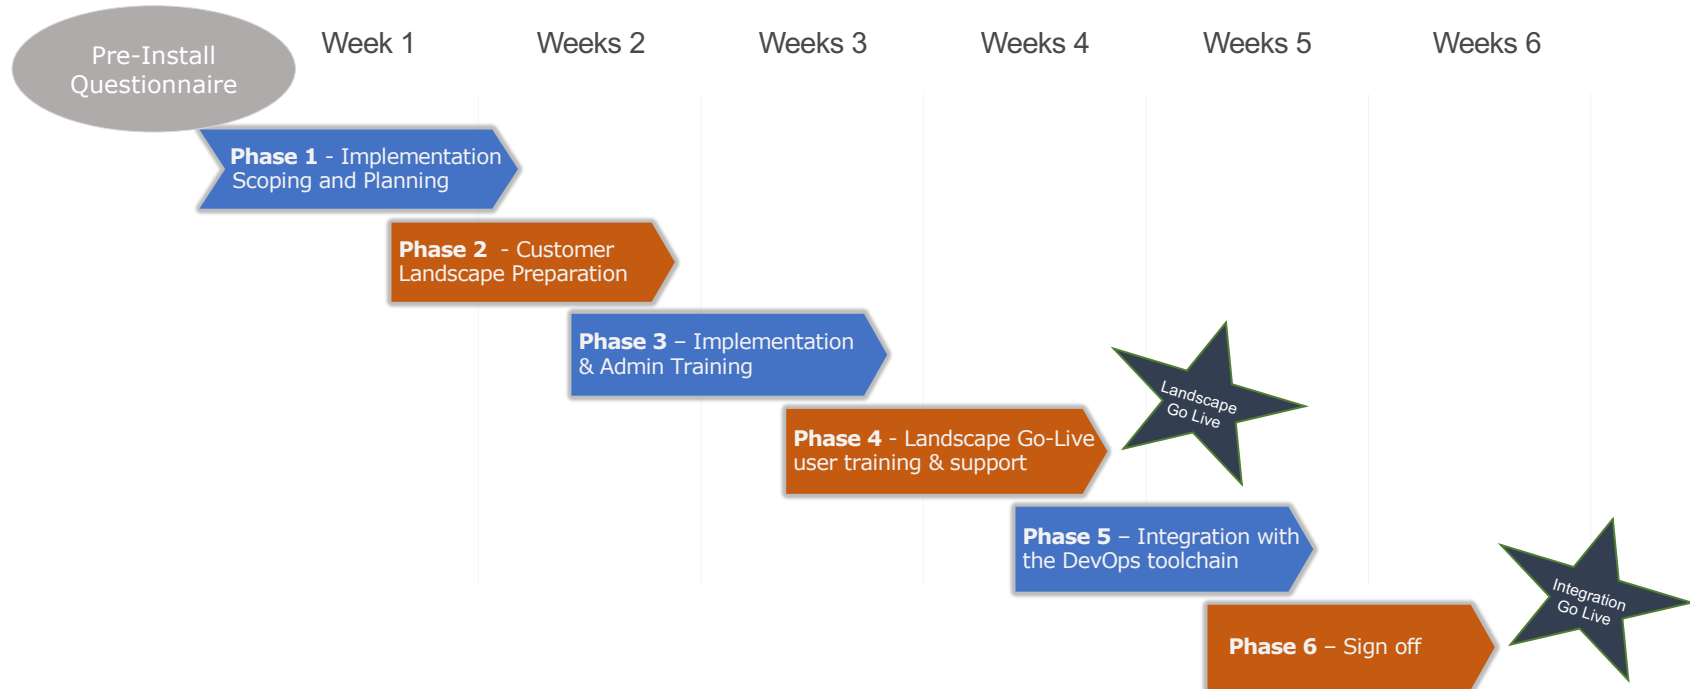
Pre-Install Questionnaire

Week 1 Weeks 2 Weeks 3 Weeks 4 Weeks 5 Weeks 6

**Phase 1** - Implementation Scoping and Planning

**Phase 2** - Customer Landscape Preparation

**Phase 3** – Implementation & Admin Training

Landscape Go Live

**Phase 4** - Landscape Go-Live user training & support

**Phase 5** – Integration with the DevOps toolchain

Integration Go Live

**Phase 6** – Sign off